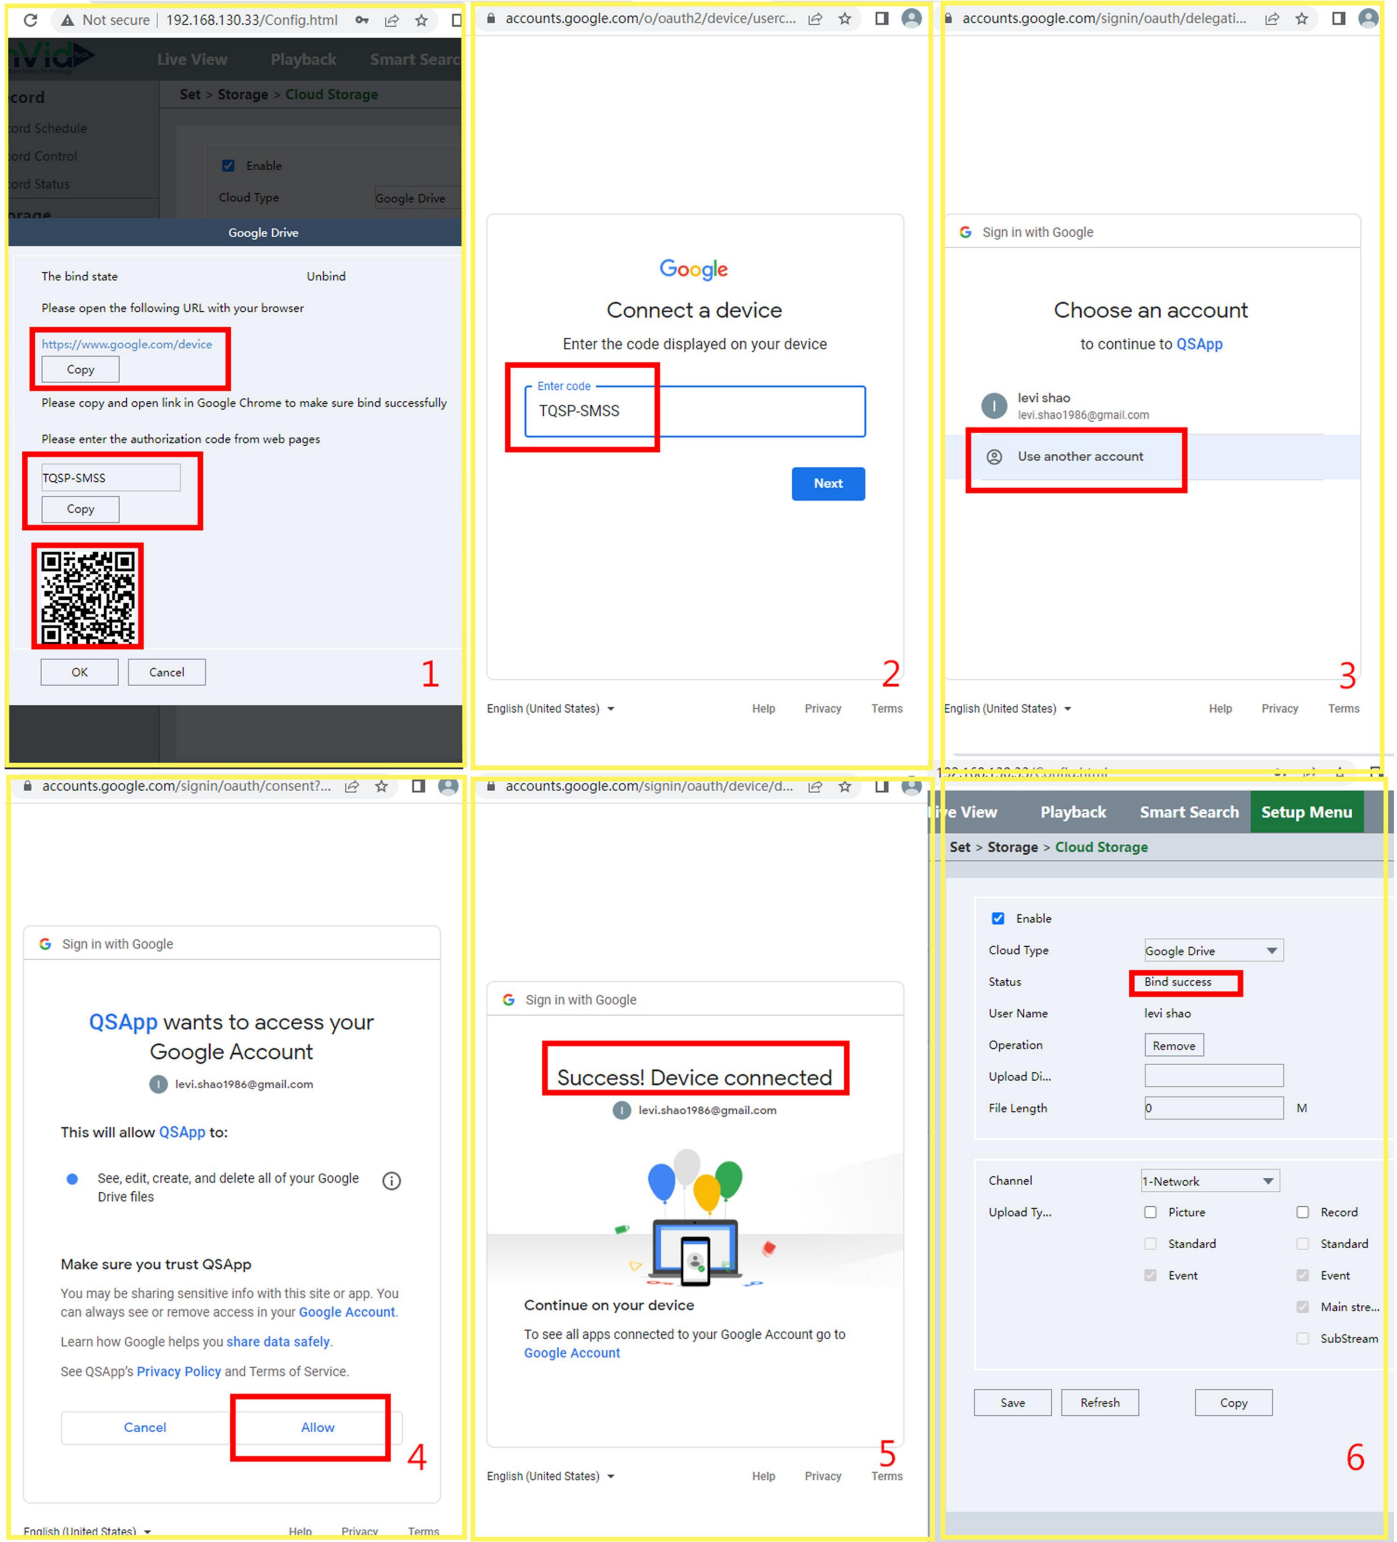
Not secure | 192.168.130.33/Config.html

Live View Playback Smart Searc

ord
ord Schedule
ord Control
ord Status
rage

Set > Storage > Cloud Storage

Enable
Cloud Type Google Drive

Google Drive

The bind state Unbind

Please open the following URL with your browser

https://www.google.com/device

Copy

Please copy and open link in Google Chrome to make sure bind successfully

Please enter the authorization code from web pages

TQSP-SMSS

Copy

OK Cancel

1

accounts.google.com/o/oauth2/device/userc...

Google

Connect a device

Enter the code displayed on your device

Enter code
TQSP-SMSS

Next

2

English (United States) Help Privacy Terms

accounts.google.com/signin/oauth/delegati...

Sign in with Google

Choose an account

to continue to QSApp

levi shao
levi.shao1986@gmail.com

Use another account

3

English (United States) Help Privacy Terms

accounts.google.com/signin/oauth/consent?...

Sign in with Google

QSApp wants to access your Google Account

levi.shao1986@gmail.com

This will allow QSApp to:

See, edit, create, and delete all of your Google Drive files

Make sure you trust QSApp

You may be sharing sensitive info with this site or app. You can always see or remove access in your Google Account.

Learn how Google helps you share data safely.

See QSApp's Privacy Policy and Terms of Service.

Cancel Allow

4

English (United States) Help Privacy Terms

accounts.google.com/signin/oauth/device/d...

Sign in with Google

Success! Device connected

levi.shao1986@gmail.com

Continue on your device

To see all apps connected to your Google Account go to Google Account

5

English (United States) Help Privacy Terms

ive View Playback Smart Search Setup Menu

Set > Storage > Cloud Storage

Enable

| Cloud Type | Google Drive | |
|---|---|---|
| Status | Bind success | |
| User Name | levi shao | |
| Operation | Remove | |
| Upload Di... | | |
| File Length | 0 | M |

| Channel | 1-Network | |
|---|---|---|
| Upload Ty... | Picture | Record |
| | Standard | Standard |
| | Event | Event |
| | | Main stre... |
| | | SubStream |

Save Refresh Copy

6